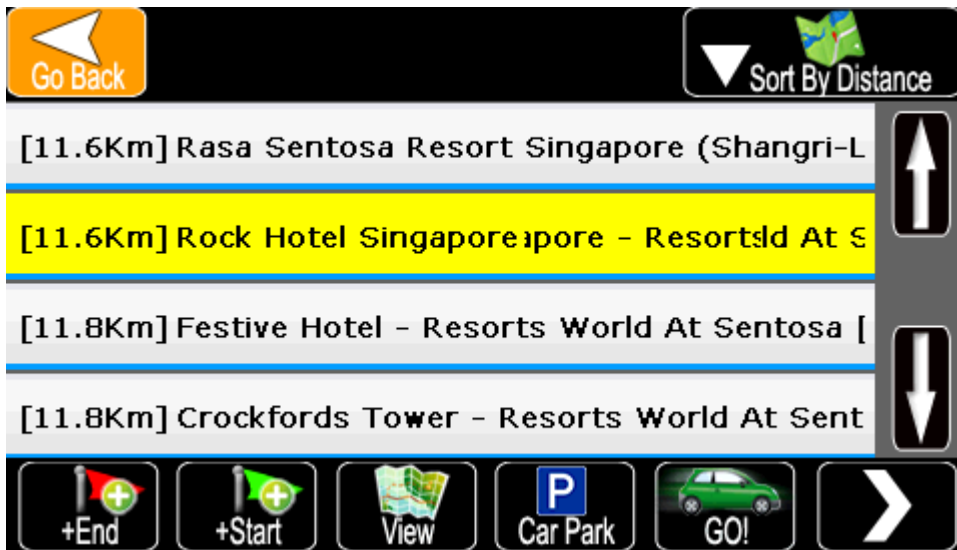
Go Back

Sort By Distance

[11.6Km] Rasa Sentosa Resort Singapore (Shangri-L

[11.6Km] Rock Hotel Singapore:apore - Resortsld At S

[11.8Km] Festive Hotel - Resorts World At Sentosa [

[11.8Km] Crockfords Tower - Resorts World At Sent

+End

+Start

View

P
Car Park

GO!